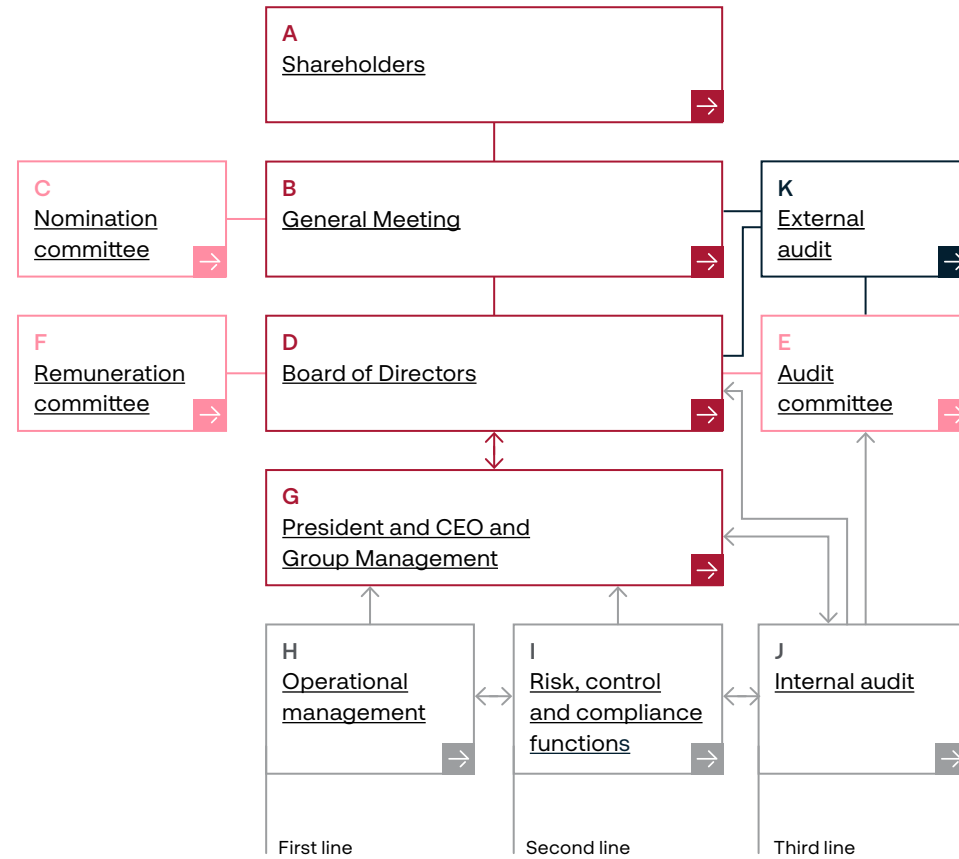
A
Shareholders

C
Nomination committee

B
General Meeting

K
External audit

F
Remuneration committee

D
Board of Directors

E
Audit committee

G
President and CEO and Group Management

H
Operational management

I
Risk, control and compliance functions

J
Internal audit

First line

Second line

Third line